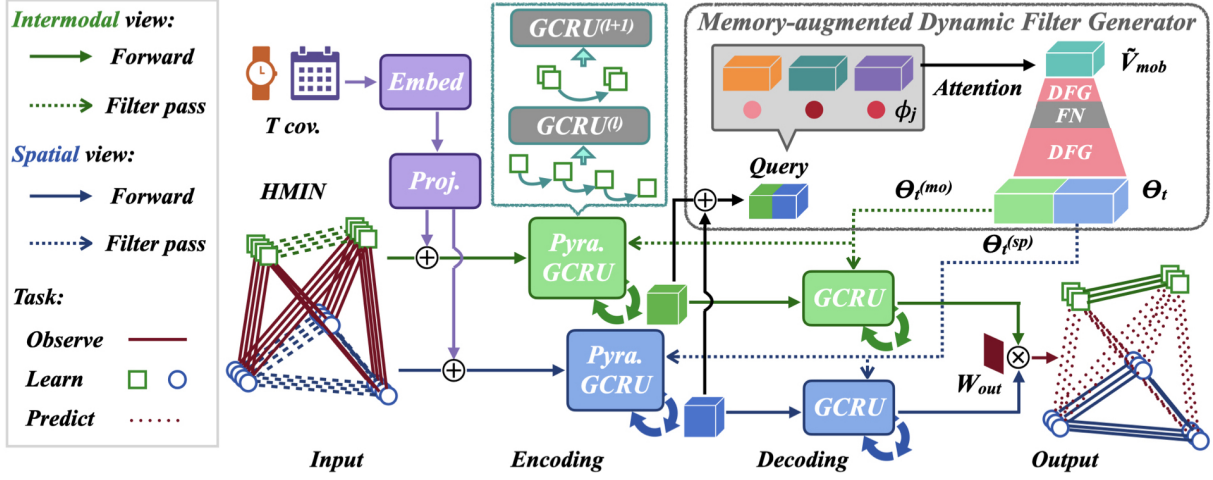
Intermodal view:

Forward

Filter pass

Spatial view:

Forward

Filter pass

Task:

Observe

Learn

Predict

T cov.

Embed

Proj.

HMIN

Input

$GCRU^{(l+1)}$

$GCRU^{(l)}$

Pyra. GCRU

Pyra. GCRU

Encoding

Memory-augmented Dynamic Filter Generator

Attention

$\phi_j$

$\tilde{V}_{mob}$

DFG

FN

DFG

Query

$\Theta_t^{(mo)}$

$\Theta_t$

$\Theta_t^{(sp)}$

GCRU

GCRU

Decoding

$W_{out}$

Output